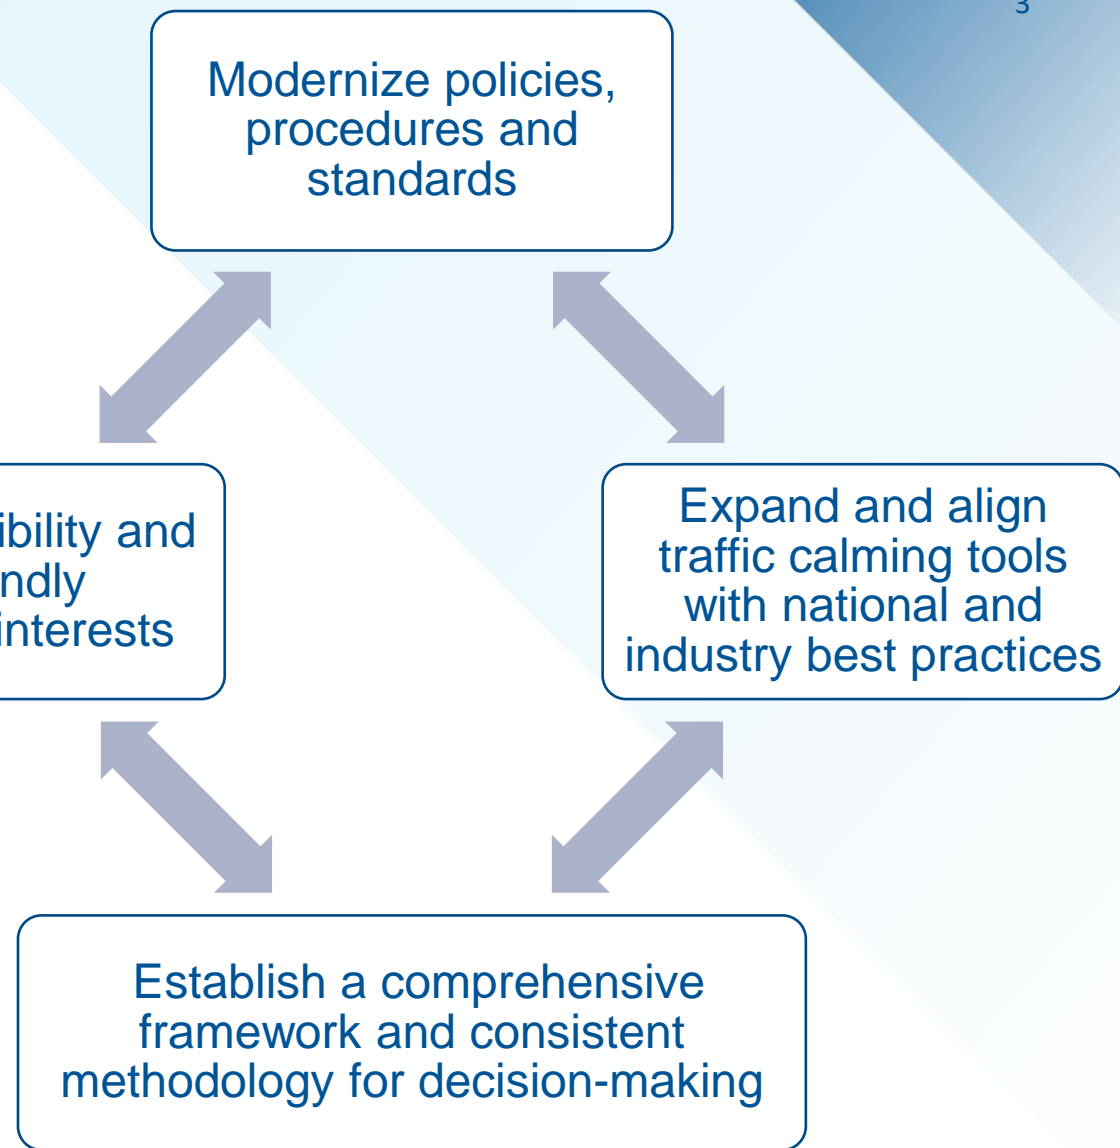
3

Modernize policies, procedures and standards

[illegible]ibility and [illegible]ndly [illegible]interests

Expand and align traffic calming tools with national and industry best practices

Establish a comprehensive framework and consistent methodology for decision-making